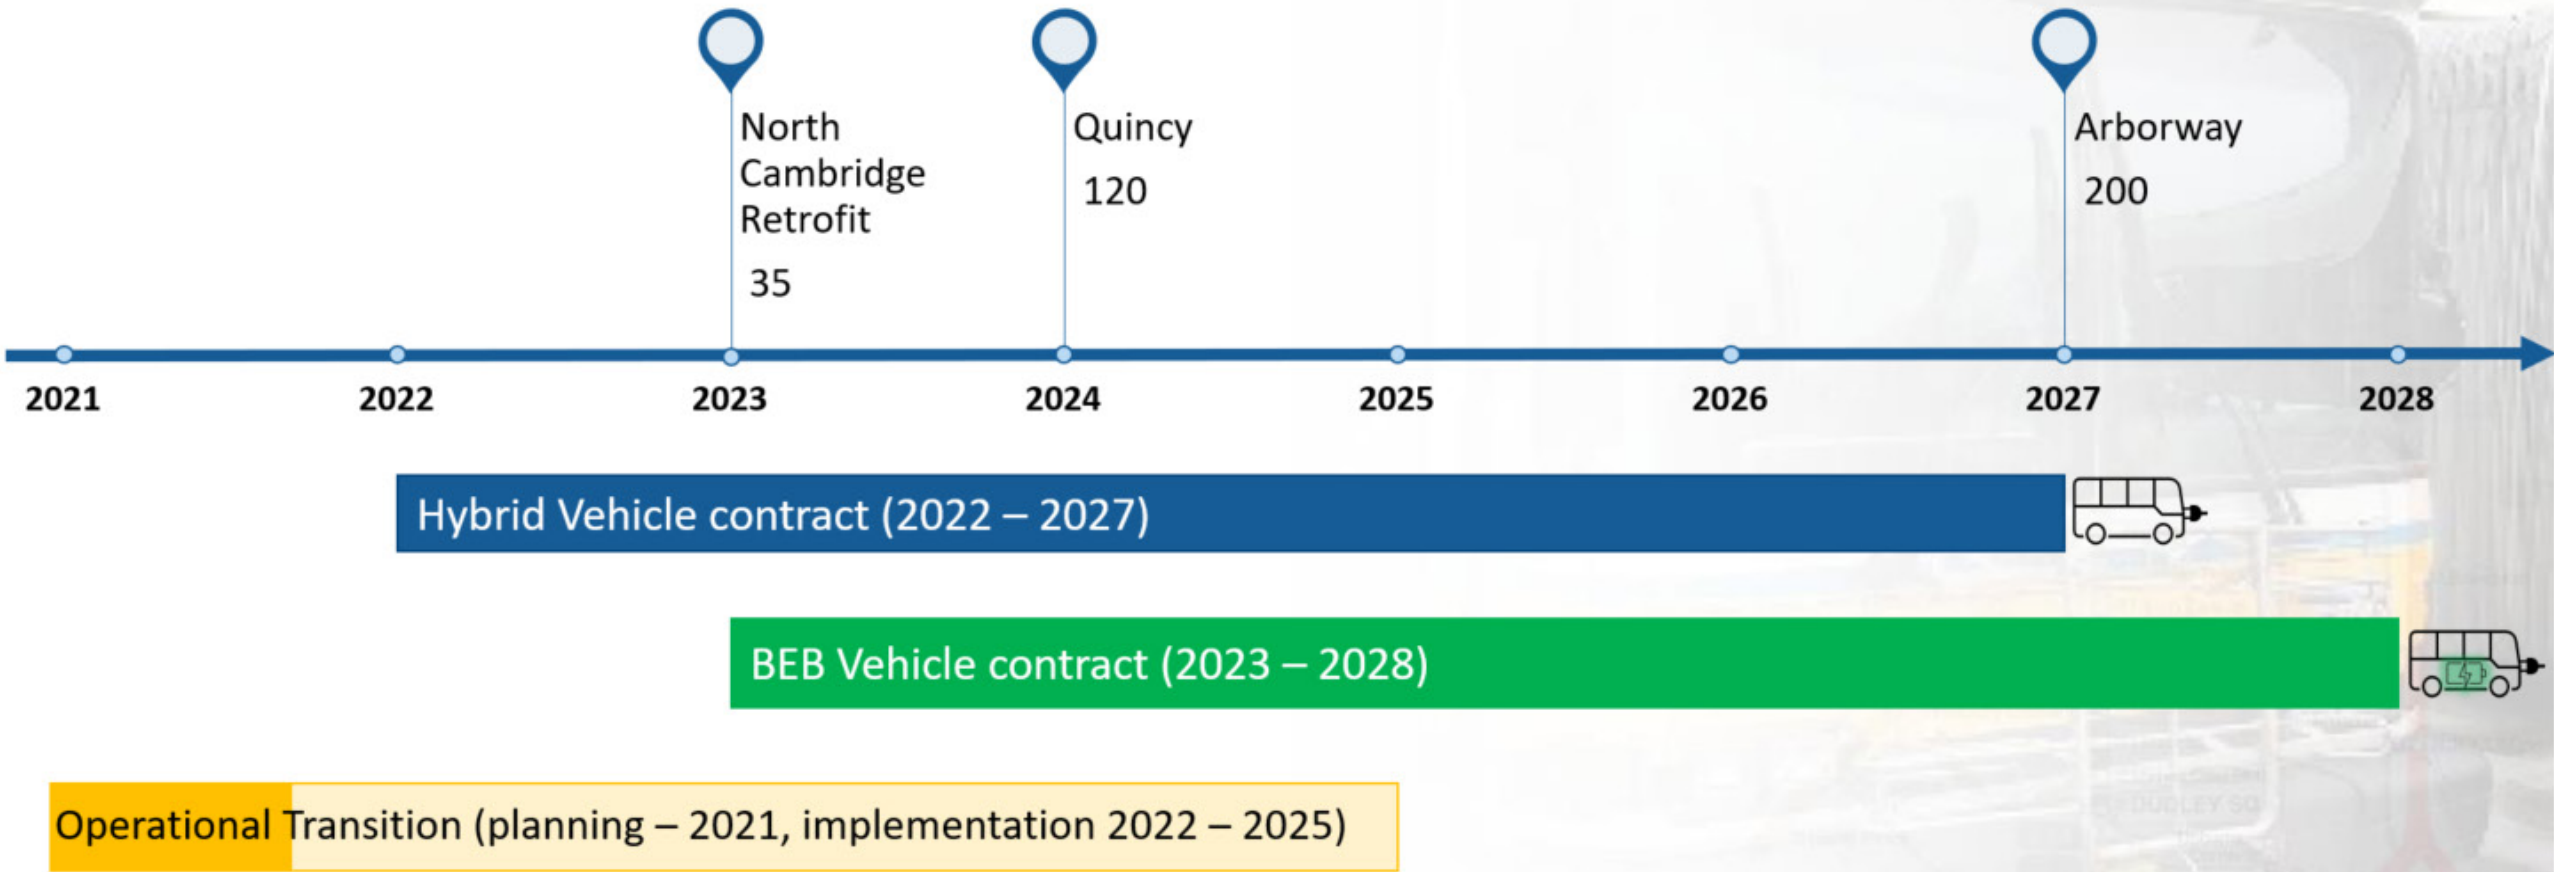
North Cambridge Retrofit

35

Quincy

120

Arborway

200

2021 2022 2023 2024 2025 2026 2027 2028

Hybrid Vehicle contract (2022 – 2027)

BEB Vehicle contract (2023 – 2028)

Operational Transition (planning – 2021, implementation 2022 – 2025)